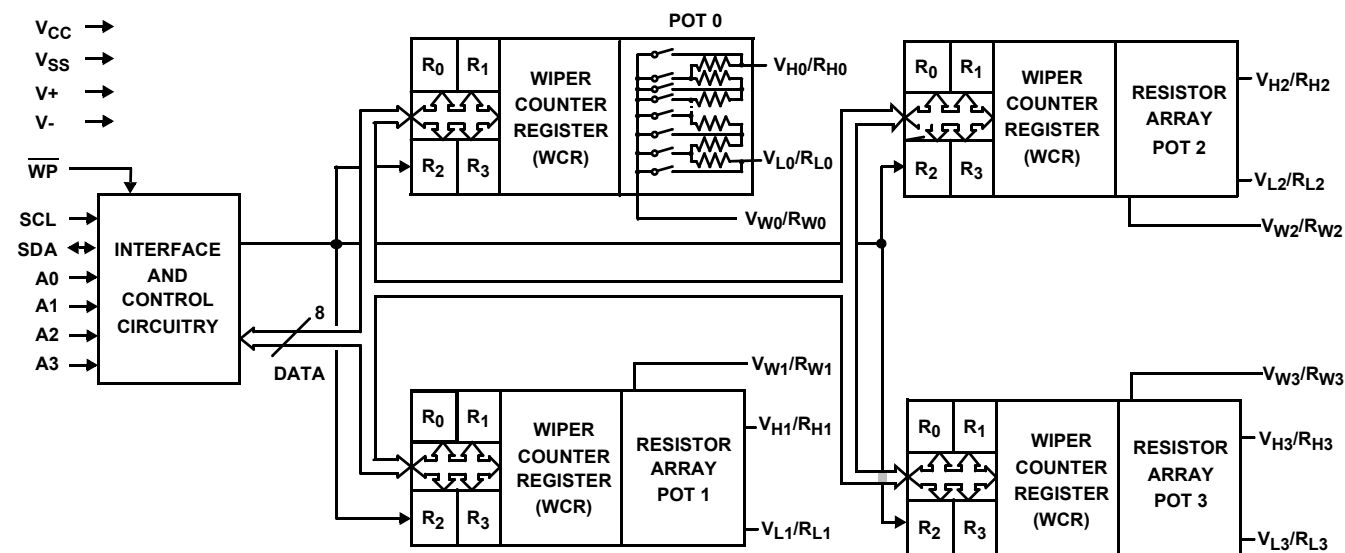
$V_{CC}$
$V_{SS}$
V+
V-
$\overline{WP}$
SCL
SDA
A0
A1
A2
A3

INTERFACE AND CONTROL CIRCUITRY

8
DATA

POT 0

$R_0$ $R_1$
$R_2$ $R_3$
WIPER COUNTER REGISTER (WCR)
$V_{H0}/R_{H0}$
$V_{L0}/R_{L0}$
$V_{W0}/R_{W0}$

$R_0$ $R_1$
$R_2$ $R_3$
WIPER COUNTER REGISTER (WCR)
RESISTOR ARRAY POT 2
$V_{H2}/R_{H2}$
$V_{L2}/R_{L2}$
$V_{W2}/R_{W2}$

$V_{W1}/R_{W1}$
$R_0$ $R_1$
$R_2$ $R_3$
WIPER COUNTER REGISTER (WCR)
RESISTOR ARRAY POT 1
$V_{H1}/R_{H1}$
$V_{L1}/R_{L1}$

$V_{W3}/R_{W3}$
$R_0$ $R_1$
$R_2$ $R_3$
WIPER COUNTER REGISTER (WCR)
RESISTOR ARRAY POT 3
$V_{H3}/R_{H3}$
$V_{L3}/R_{L3}$